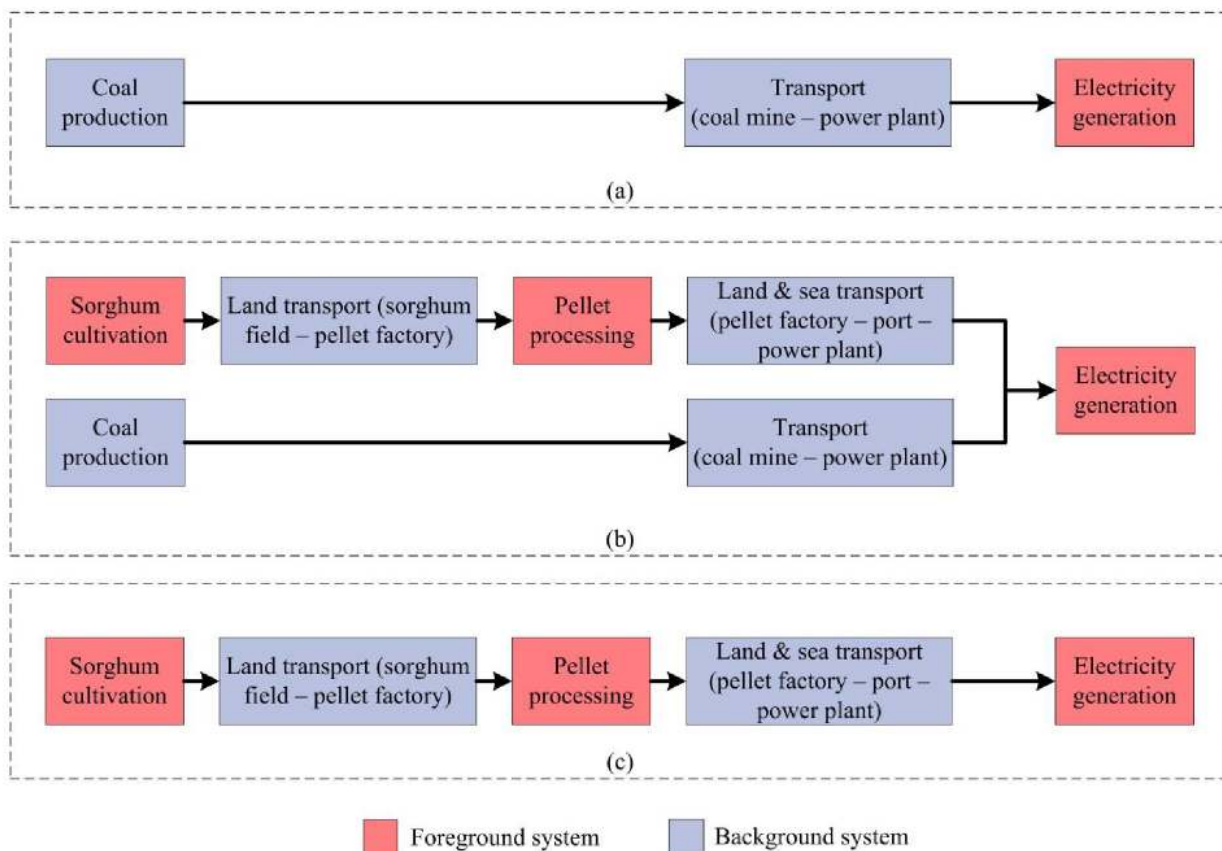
Coal production

Transport (coal mine – power plant)

Electricity generation

(a)

Sorghum cultivation

Land transport (sorghum field – pellet factory)

Pellet processing

Land & sea transport (pellet factory – port – power plant)

Coal production

Transport (coal mine – power plant)

Electricity generation

(b)

Sorghum cultivation

Land transport (sorghum field – pellet factory)

Pellet processing

Land & sea transport (pellet factory – port – power plant)

Electricity generation

(c)

Foreground system

Background system